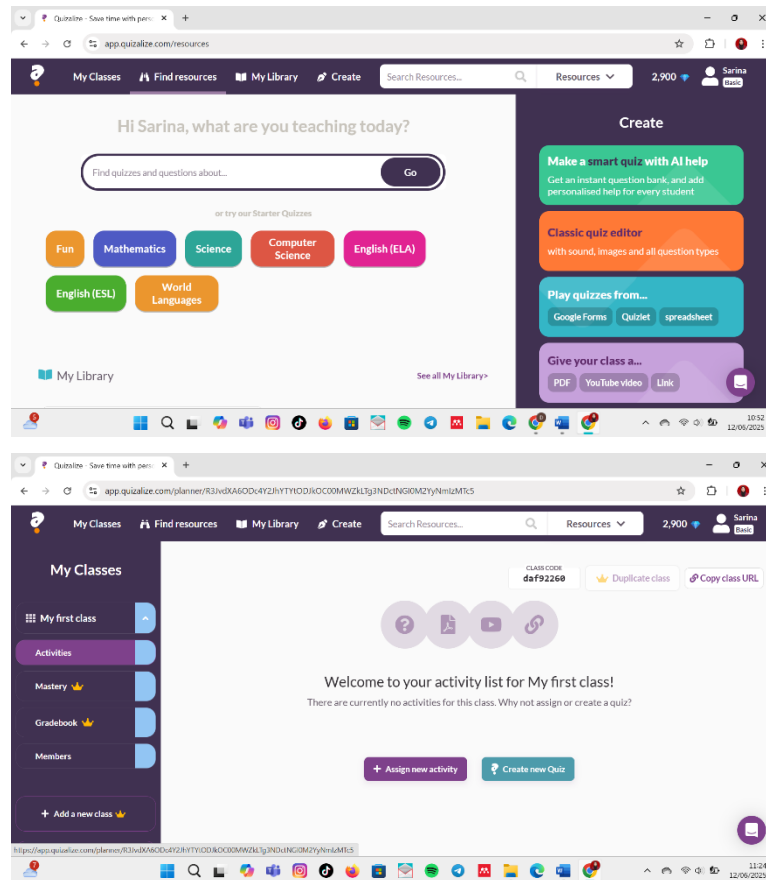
Quizalize - Save time with pers ×
app.quizalize.com/resources

My Classes  Find resources  My Library  Create  Search Resources...  Resources  2,900  Sarina Basic

Hi Sarina, what are you teaching today?

Find quizzes and questions about...  Go

or try our Starter Quizzes

Fun  Mathematics  Science  Computer Science  English (ELA)

English (ESL)  World Languages

My Library  See all My Library>

Create

Make a smart quiz with AI help
Get an instant question bank, and add personalised help for every student

Classic quiz editor
with sound, images and all question types

Play quizzes from...
Google Forms  Quizlet  spreadsheet

Give your class a...
PDF  YouTube video  Link

10:52
12/06/2025

Quizalize - Save time with pers ×
app.quizalize.com/planner/R3JvdXA6ODc4Y2JhYTYtODJkOC00MWZkLTg3NDctNGI0M2YyNmIzMTc5

My Classes  Find resources  My Library  Create  Search Resources...  Resources  2,900  Sarina Basic

My Classes

My first class

Activities

Mastery

Gradebook

Members

+ Add a new class

CLASS CODE
daf92260

Duplicate class  Copy class URL

Welcome to your activity list for My first class!

There are currently no activities for this class. Why not assign or create a quiz?

+ Assign new activity  Create new Quiz

https://app.quizalize.com/planner/R3JvdXA6ODc4Y2JhYTYtODJkOC00MWZkLTg3NDctNGI0M2YyNmIzMTc5

11:24
12/06/2025